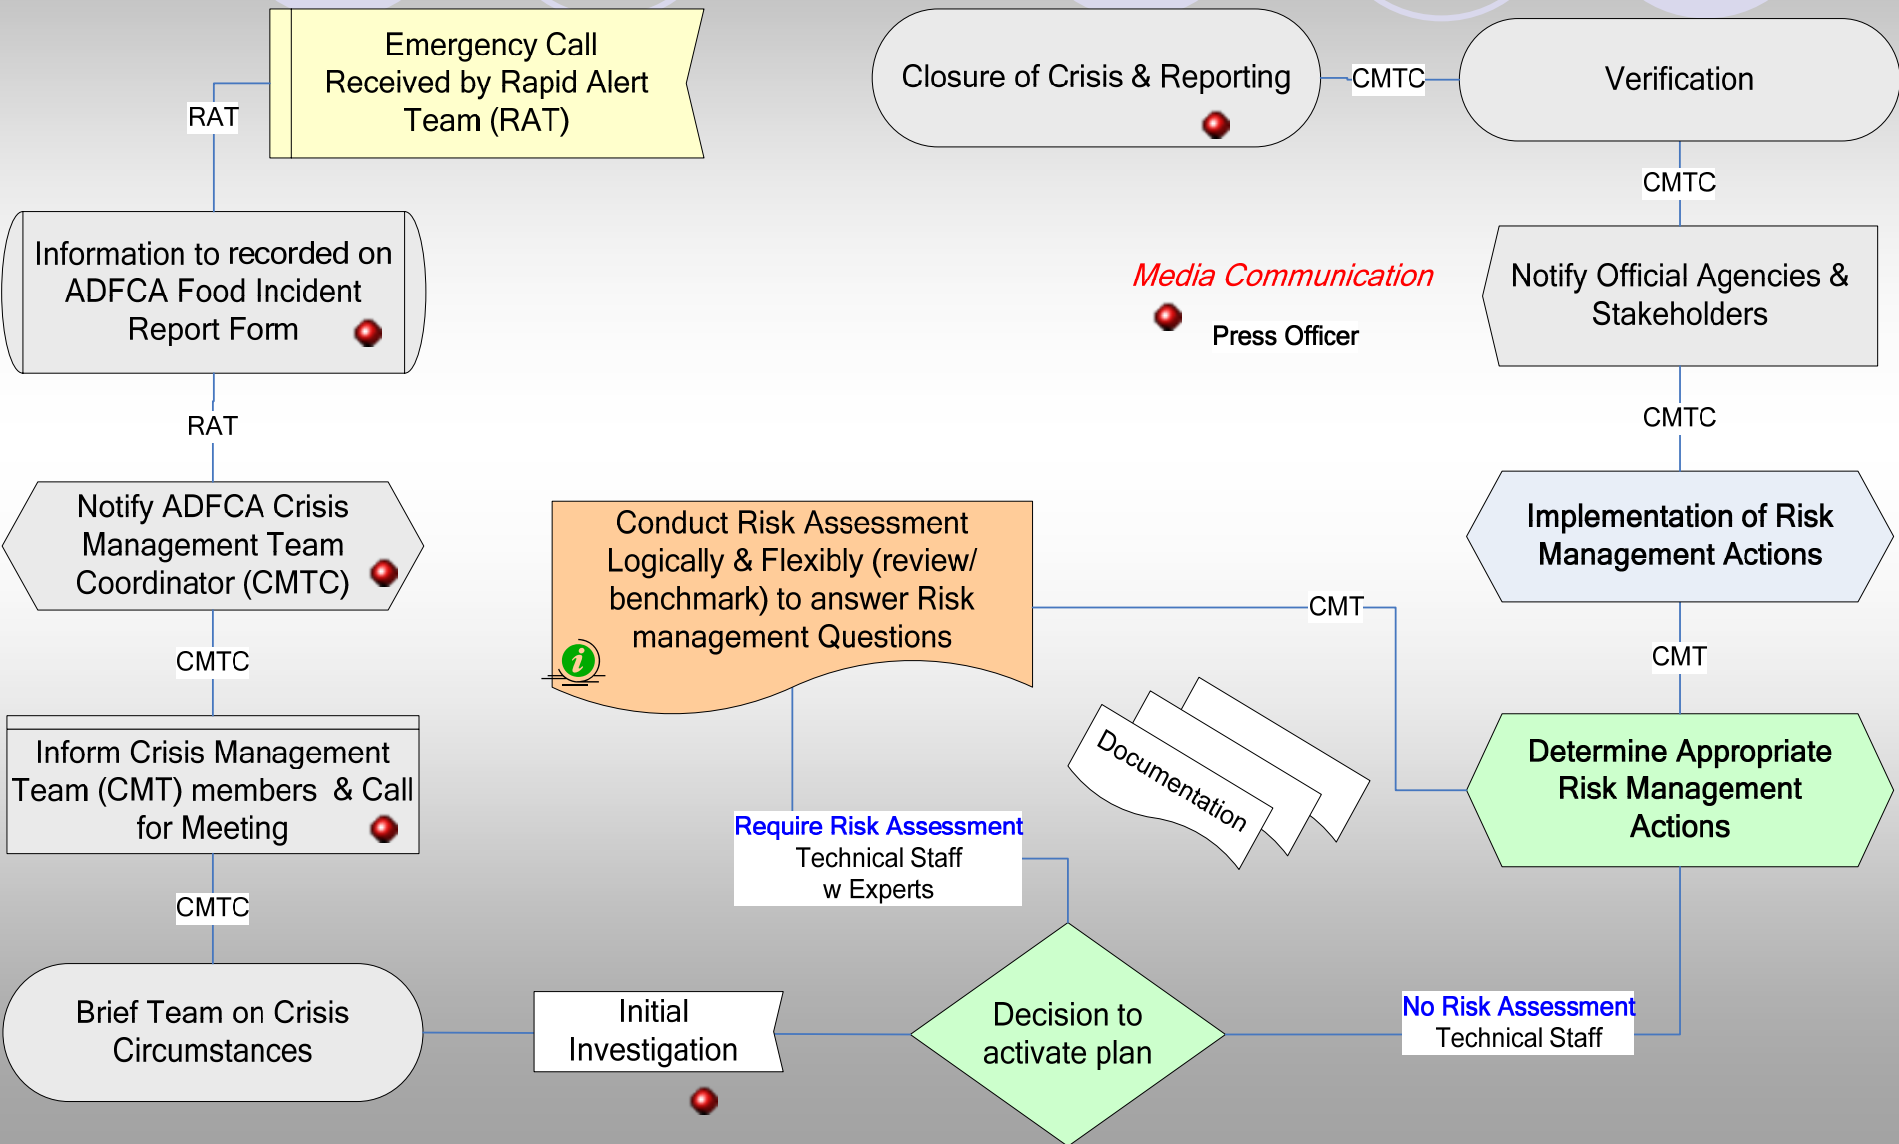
Emergency Call Received by Rapid Alert Team (RAT)

RAT

Information to recorded on ADFCA Food Incident Report Form

RAT

Notify ADFCA Crisis Management Team Coordinator (CMTC)

CMTC

Inform Crisis Management Team (CMT) members & Call for Meeting

CMTC

Brief Team on Crisis Circumstances

Initial Investigation

Decision to activate plan

Require Risk Assessment
Technical Staff
w Experts

Conduct Risk Assessment Logically & Flexibly (review/ benchmark) to answer Risk management Questions

Documentation

CMT

No Risk Assessment
Technical Staff

Determine Appropriate Risk Management Actions

CMT

Implementation of Risk Management Actions

CMTC

Notify Official Agencies & Stakeholders

CMTC

Verification

CMTC

Closure of Crisis & Reporting

Media Communication

Press Officer